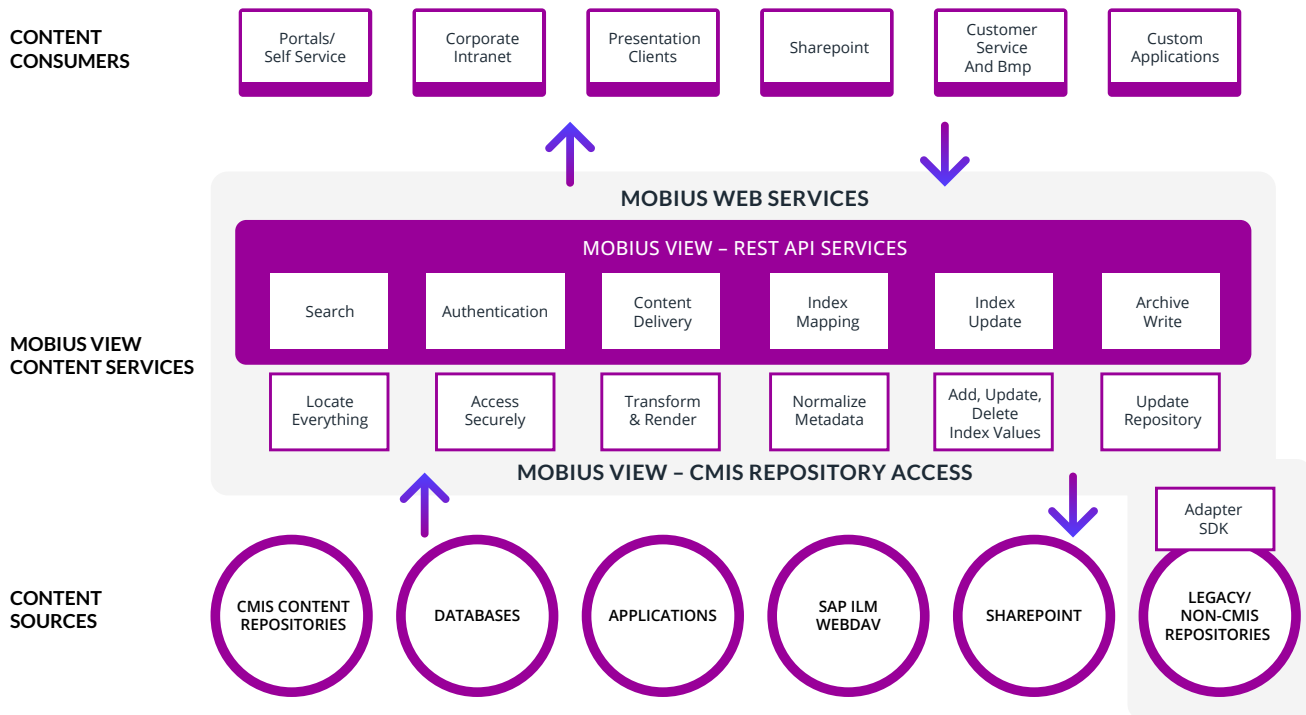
CONTENT CONSUMERS

Portals/ Self Service

Corporate Intranet

Presentation Clients

Sharepoint

Customer Service And Bmp

Custom Applications

MOBIUS WEB SERVICES

MOBIUS VIEW – REST API SERVICES

MOBIUS VIEW CONTENT SERVICES

Search

Authentication

Content Delivery

Index Mapping

Index Update

Archive Write

Locate Everything

Access Securely

Transform & Render

Normalize Metadata

Add, Update, Delete Index Values

Update Repository

MOBIUS VIEW – CMIS REPOSITORY ACCESS

Adapter SDK

CONTENT SOURCES

CMIS CONTENT REPOSITORIES

DATABASES

APPLICATIONS

SAP ILM WEBDAV

SHAREPOINT

LEGACY/ NON-CMIS REPOSITORIES